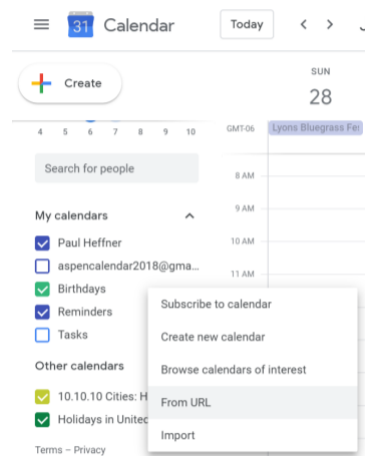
31 Calendar
Today
< >
Create
SUN
28
4 5 6 7 8 9 10
GMT-06
Lyons Bluegrass Fe
Search for people
8 AM
9 AM
My calendars
10 AM
Paul Heffner
aspencalendar2018@gma...
11 AM
Birthdays
Reminders
Tasks
Other calendars
10.10.10 Cities: H
Holidays in Unite
Terms – Privacy
Subscribe to calendar
Create new calendar
Browse calendars of interest
From URL
Import